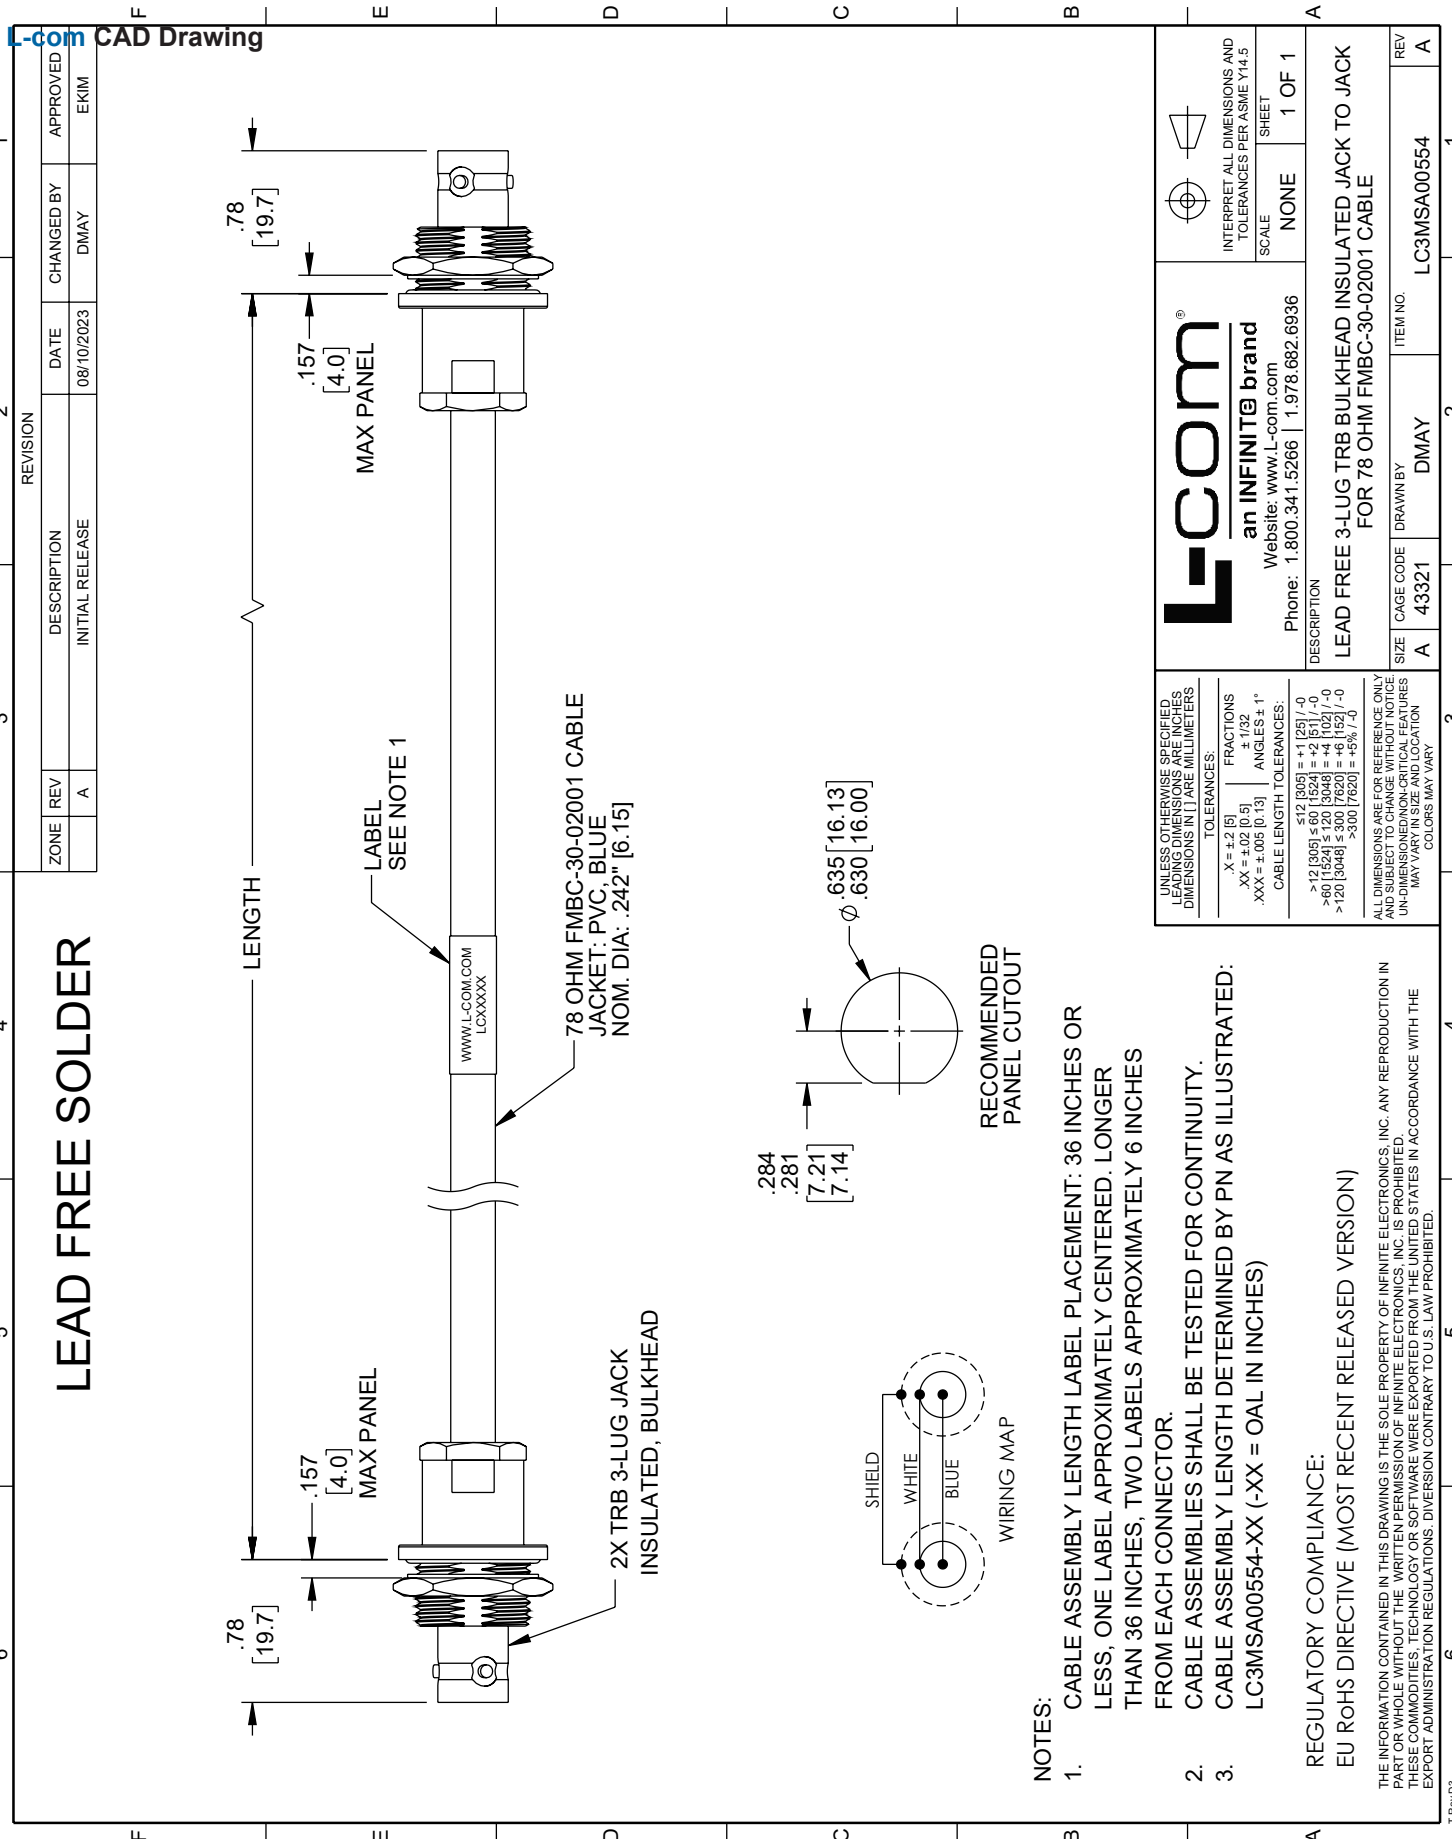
L-com CAD Drawing

| REVISION | | | | | |
|---|---|---|---|---|---|
| ZONE | REV | DESCRIPTION | DATE | CHANGED BY | APPROVED |
| | A | INITIAL RELEASE | 08/10/2023 | DMAY | EKIM |

LEAD FREE SOLDER

.78 [19.7]

.157 [4.0] MAX PANEL

LENGTH

.157 [4.0] MAX PANEL

.78 [19.7]

LABEL SEE NOTE 1

WWW.L-COM.COM LCXXXXX

78 OHM FMBC-30-02001 CABLE JACKET: PVC, BLUE NOM. DIA: .242" [6.15]

2X TRB 3-LUG JACK INSULATED, BULKHEAD

$\phi$ .635 [16.13] .630 [16.00]

.284 .281 [7.21 7.14]

RECOMMENDED PANEL CUTOUT

SHIELD
WHITE
BLUE
WIRING MAP

NOTES:
1. CABLE ASSEMBLY LENGTH LABEL PLACEMENT: 36 INCHES OR LESS, ONE LABEL APPROXIMATELY CENTERED. LONGER THAN 36 INCHES, TWO LABELS APPROXIMATELY 6 INCHES FROM EACH CONNECTOR.
2. CABLE ASSEMBLIES SHALL BE TESTED FOR CONTINUITY.
3. CABLE ASSEMBLY LENGTH DETERMINED BY PN AS ILLUSTRATED: LC3MSA00554-XX (-XX = OAL IN INCHES)

REGULATORY COMPLIANCE:
EU RoHS DIRECTIVE (MOST RECENT RELEASED VERSION)

THE INFORMATION CONTAINED IN THIS DRAWING IS THE SOLE PROPERTY OF INFINITE ELECTRONICS, INC. ANY REPRODUCTION IN PART OR WHOLE WITHOUT THE WRITTEN PERMISSION OF INFINITE ELECTRONICS, INC. IS PROHIBITED. THESE COMMODITIES, TECHNOLOGY OR SOFTWARE WERE EXPORTED FROM THE UNITED STATES IN ACCORDANCE WITH THE EXPORT ADMINISTRATION REGULATIONS. DIVERSION CONTRARY TO U.S. LAW PROHIBITED.

UNLESS OTHERWISE SPECIFIED LEADING DIMENSIONS ARE INCHES DIMENSIONS IN [ ] ARE MILLIMETERS
TOLERANCES:
.X = ±.2 [5]
.XX = ±.02 [0.5]
.XXX = ±.005 [0.13]
FRACTIONS ± 1/32
ANGLES ± 1°
CABLE LENGTH TOLERANCES:
≤12 [305] = +1 [25] / -0
>12 [305] ≤ 60 [1524] = +2 [51] / -0
>60 [1524] ≤ 120 [3048] = +4 [102] / -0
>120 [3048] ≤ 300 [7620] = +6 [152] / -0
>300 [7620] = +5% / -0
ALL DIMENSIONS ARE FOR REFERENCE ONLY AND SUBJECT TO CHANGE WITHOUT NOTICE. UN-DIMENSIONED/NON-CRITICAL FEATURES MAY VARY IN SIZE AND LOCATION COLORS MAY VARY

L-com®
an INFINITE brand
Website: www.L-com.com
Phone: 1.800.341.5266 | 1.978.682.6936

INTERPRET ALL DIMENSIONS AND TOLERANCES PER ASME Y14.5
SCALE NONE
SHEET 1 OF 1

DESCRIPTION
LEAD FREE 3-LUG TRB BULKHEAD INSULATED JACK TO JACK FOR 78 OHM FMBC-30-02001 CABLE

| SIZE | CAGE CODE | DRAWN BY | ITEM NO. | REV |
|---|---|---|---|---|
| A | 43321 | DMAY | LC3MSA00554 | A |